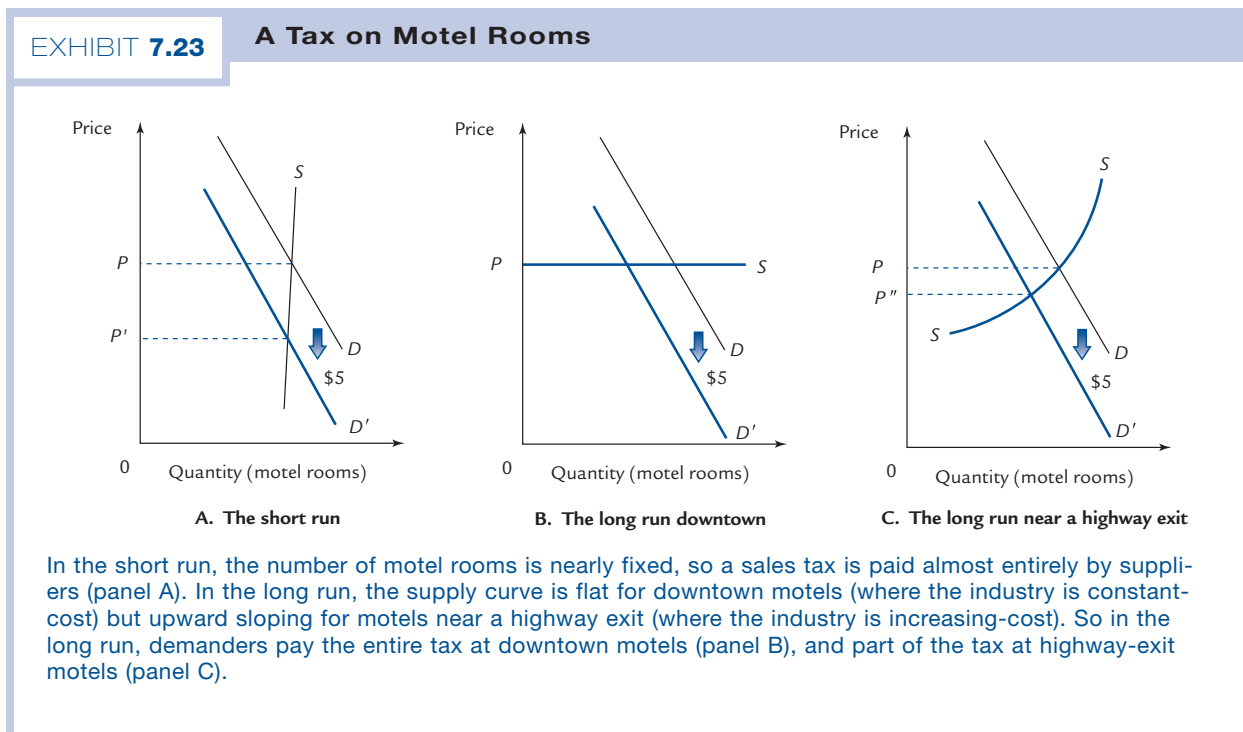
EXHIBIT 7.23

A Tax on Motel Rooms

Price
S
P
P'
D
$5
D'
0
Quantity (motel rooms)
A. The short run

Price
P
S
D
$5
D'
0
Quantity (motel rooms)
B. The long run downtown

Price
S
P
P''
S
D
$5
D'
0
Quantity (motel rooms)
C. The long run near a highway exit

In the short run, the number of motel rooms is nearly fixed, so a sales tax is paid almost entirely by suppliers (panel A). In the long run, the supply curve is flat for downtown motels (where the industry is constant-cost) but upward sloping for motels near a highway exit (where the industry is increasing-cost). So in the long run, demanders pay the entire tax at downtown motels (panel B), and part of the tax at highway-exit motels (panel C).